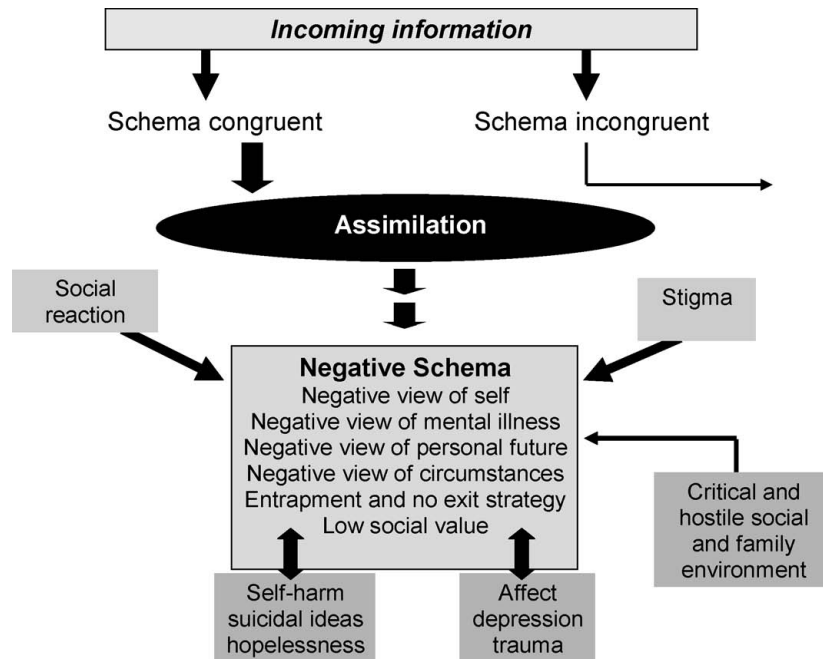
Incoming information

Schema congruent

Schema incongruent

Assimilation

Social reaction

Stigma

Negative Schema
Negative view of self
Negative view of mental illness
Negative view of personal future
Negative view of circumstances
Entrapment and no exit strategy
Low social value

Critical and hostile social and family environment

Self-harm suicidal ideas hopelessness

Affect depression trauma